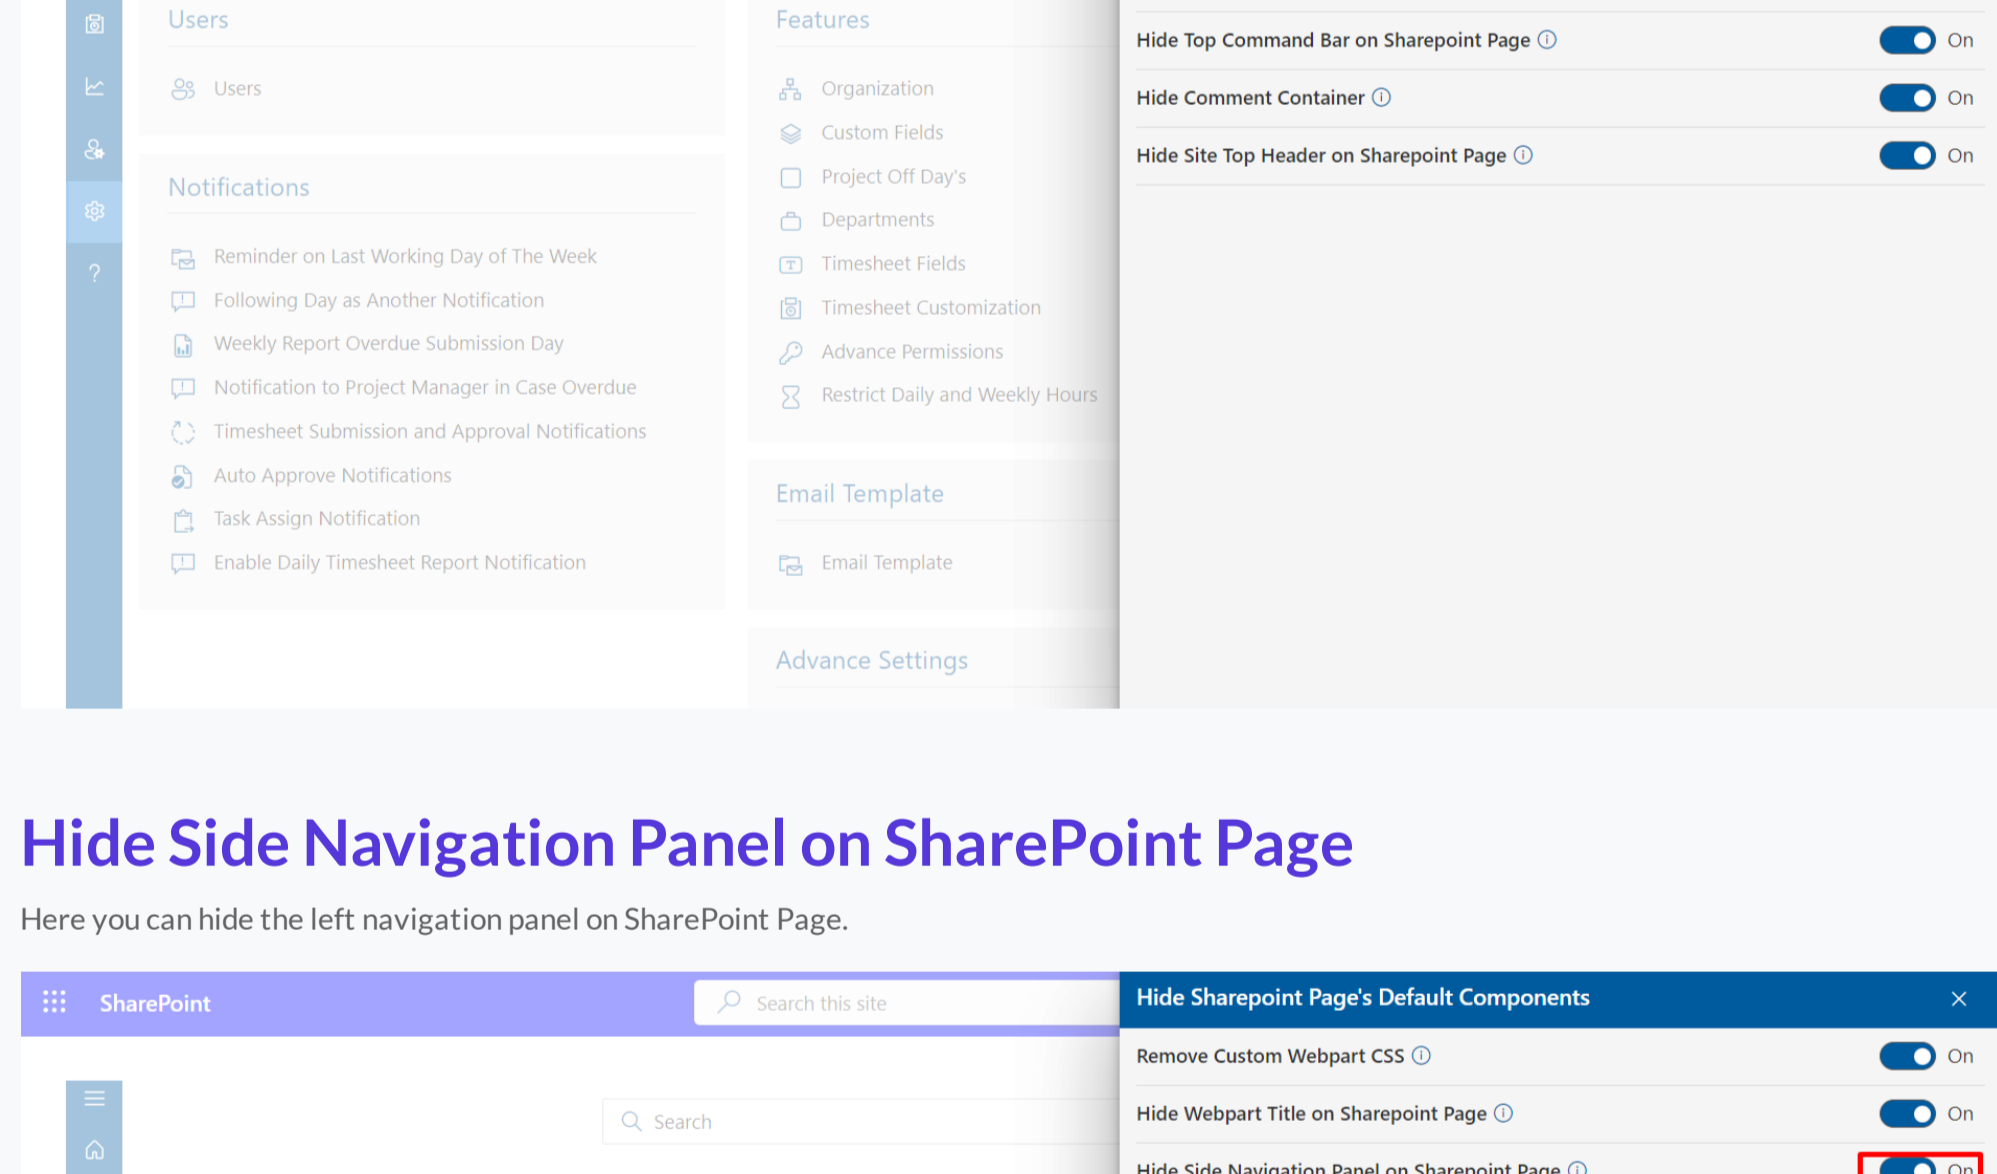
Users

Users

Notifications

Reminder on Last Working Day of The Week

Following Day as Another Notification

Weekly Report Overdue Submission Day

Notification to Project Manager in Case Overdue

Timesheet Submission and Approval Notifications

Auto Approve Notifications

Task Assign Notification

Enable Daily Timesheet Report Notification

Features

Organization

Custom Fields

Project Off Day's

Departments

Timesheet Fields

Timesheet Customization

Advance Permissions

Restrict Daily and Weekly Hours

Email Template

Email Template

Advance Settings

Hide Top Command Bar on Sharepoint Page On

Hide Comment Container On

Hide Site Top Header on Sharepoint Page On

Hide Side Navigation Panel on SharePoint Page

Here you can hide the left navigation panel on SharePoint Page.

SharePoint

Search this site

Search

Hide Sharepoint Page's Default Components

Remove Custom Webpart CSS On

Hide Webpart Title on Sharepoint Page On

Hide Side Navigation Panel on Sharepoint Page On